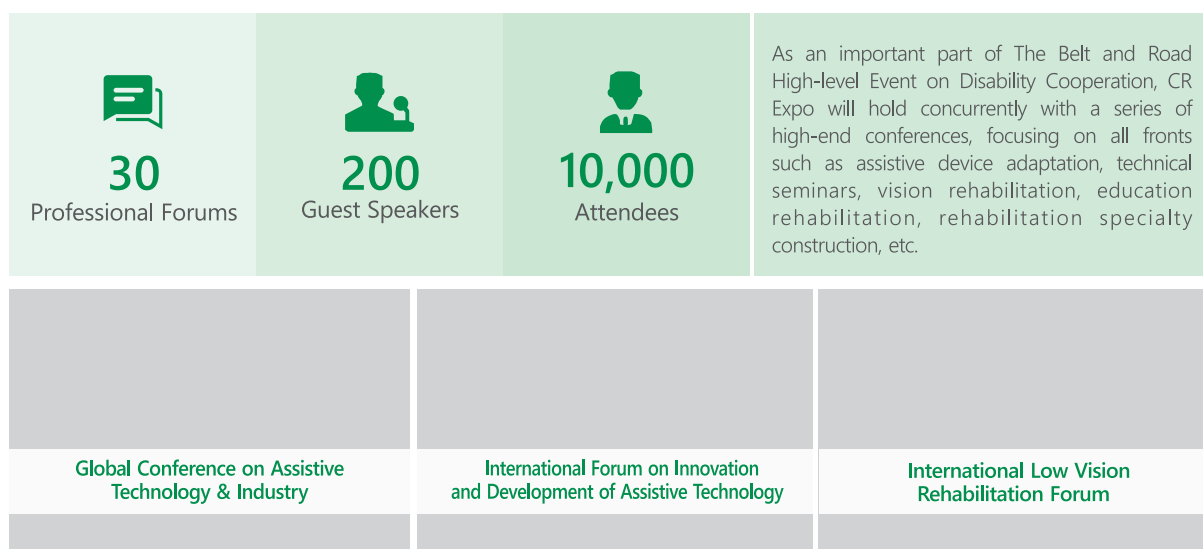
30
Professional Forums

200
Guest Speakers

10,000
Attendees

As an important part of The Belt and Road High-level Event on Disability Cooperation, CR Expo will hold concurrently with a series of high-end conferences, focusing on all fronts such as assistive device adaptation, technical seminars, vision rehabilitation, education rehabilitation, rehabilitation specialty construction, etc.

Global Conference on Assistive Technology & Industry

International Forum on Innovation and Development of Assistive Technology

International Low Vision Rehabilitation Forum